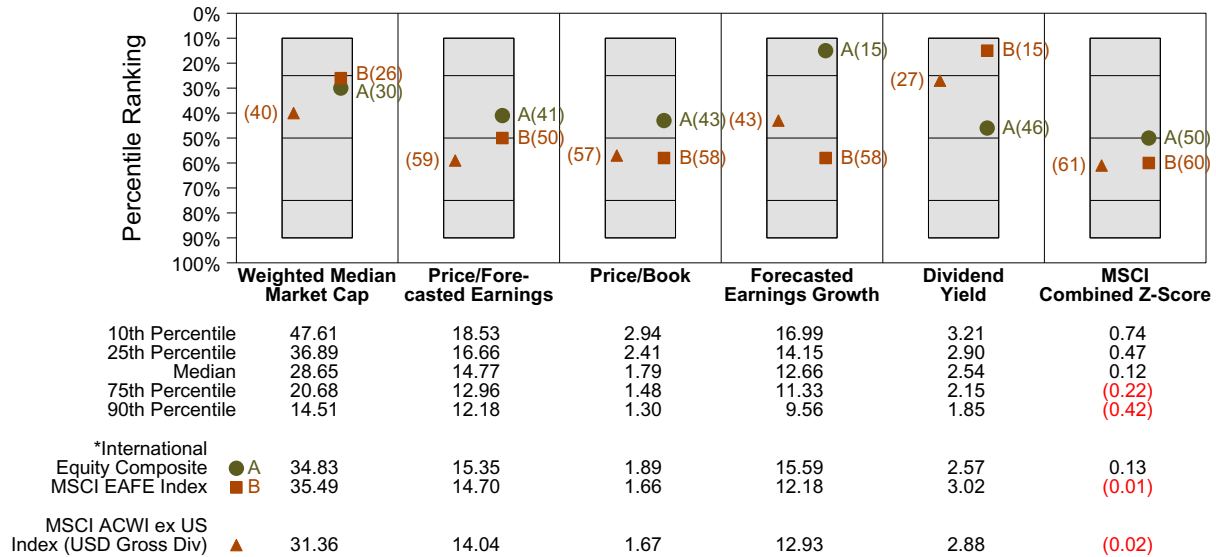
Percentile Ranking

0%
10%
20%
30%
40%
50%
60%
70%
80%
90%
100%

B(26)
A(30)
(40)

A(41)
B(50)
(59)

A(43)
(57)
B(58)

A(15)
(43)
B(58)

B(15)
(27)
A(46)

A(50)
B(60)
(61)

| | Weighted Median Market Cap | Price/Forecasted Earnings | Price/Book | Forecasted Earnings Growth | Dividend Yield | MSCI Combined Z-Score |
|---|---|---|---|---|---|---|
| 10th Percentile | 47.61 | 18.53 | 2.94 | 16.99 | 3.21 | 0.74 |
| 25th Percentile | 36.89 | 16.66 | 2.41 | 14.15 | 2.90 | 0.47 |
| Median | 28.65 | 14.77 | 1.79 | 12.66 | 2.54 | 0.12 |
| 75th Percentile | 20.68 | 12.96 | 1.48 | 11.33 | 2.15 | (0.22) |
| 90th Percentile | 14.51 | 12.18 | 1.30 | 9.56 | 1.85 | (0.42) |
| *International Equity Composite A | 34.83 | 15.35 | 1.89 | 15.59 | 2.57 | 0.13 |
| MSCI EAFE Index B | 35.49 | 14.70 | 1.66 | 12.18 | 3.02 | (0.01) |
| MSCI ACWI ex US Index (USD Gross Div) | 31.36 | 14.04 | 1.67 | 12.93 | 2.88 | (0.02) |